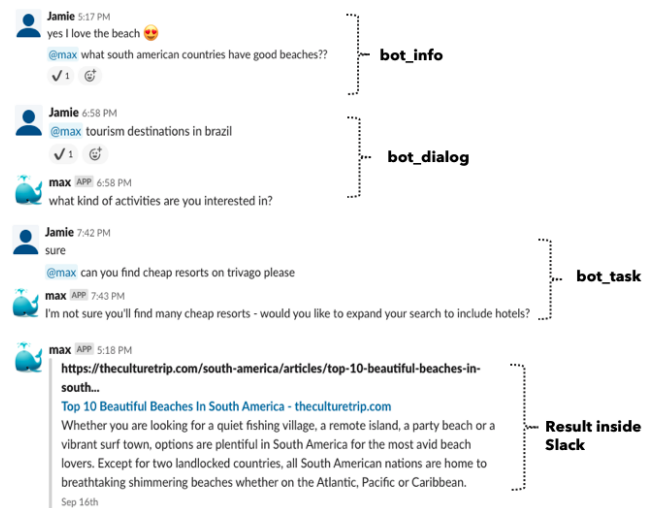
Jamie 5:17 PM
yes I love the beach 😍
@max what south american countries have good beaches??
✓1

bot_info

Jamie 6:58 PM
@max tourism destinations in brazil
✓1

bot_dialog

max APP 6:58 PM
what kind of activities are you interested in?

Jamie 7:42 PM
sure
@max can you find cheap resorts on trivago please

bot_task

max APP 7:43 PM
I'm not sure you'll find many cheap resorts - would you like to expand your search to include hotels?

max APP 5:18 PM
https://theculturetrip.com/south-america/articles/top-10-beautiful-beaches-in-south...
Top 10 Beautiful Beaches In South America - theculturetrip.com
Whether you are looking for a quiet fishing village, a remote island, a party beach or a vibrant surf town, options are plentiful in South America for the most avid beach lovers. Except for two landlocked countries, all South American nations are home to breathtaking shimmering beaches whether on the Atlantic, Pacific or Caribbean.
Sep 16th

Result inside Slack